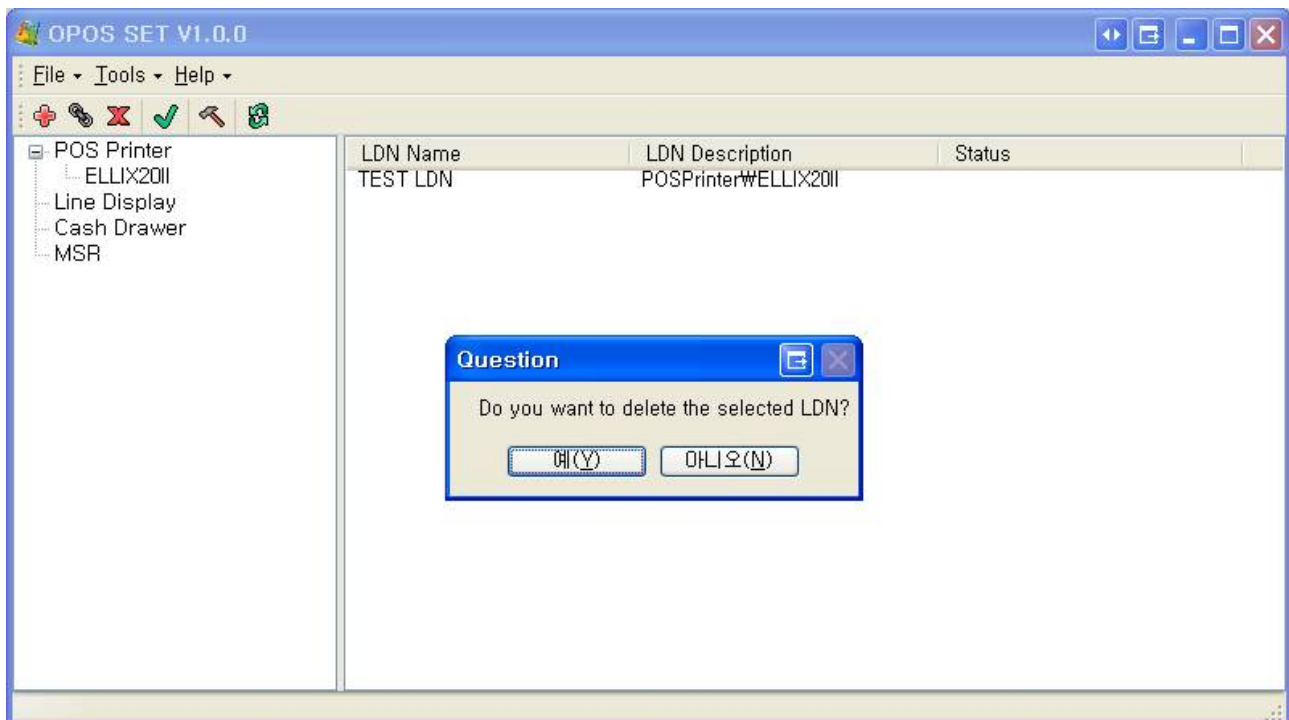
OPOS SET V1.0.0

File ▾ Tools ▾ Help ▾

POS Printer
ELLIX20II
Line Display
Cash Drawer
MSR

| LDN Name | LDN Description | Status |
|---|---|---|
| TEST LDN | POSPrinter₩ELLIX20II | |

Question

Do you want to delete the selected LDN?

예(Y)

아니오(N)